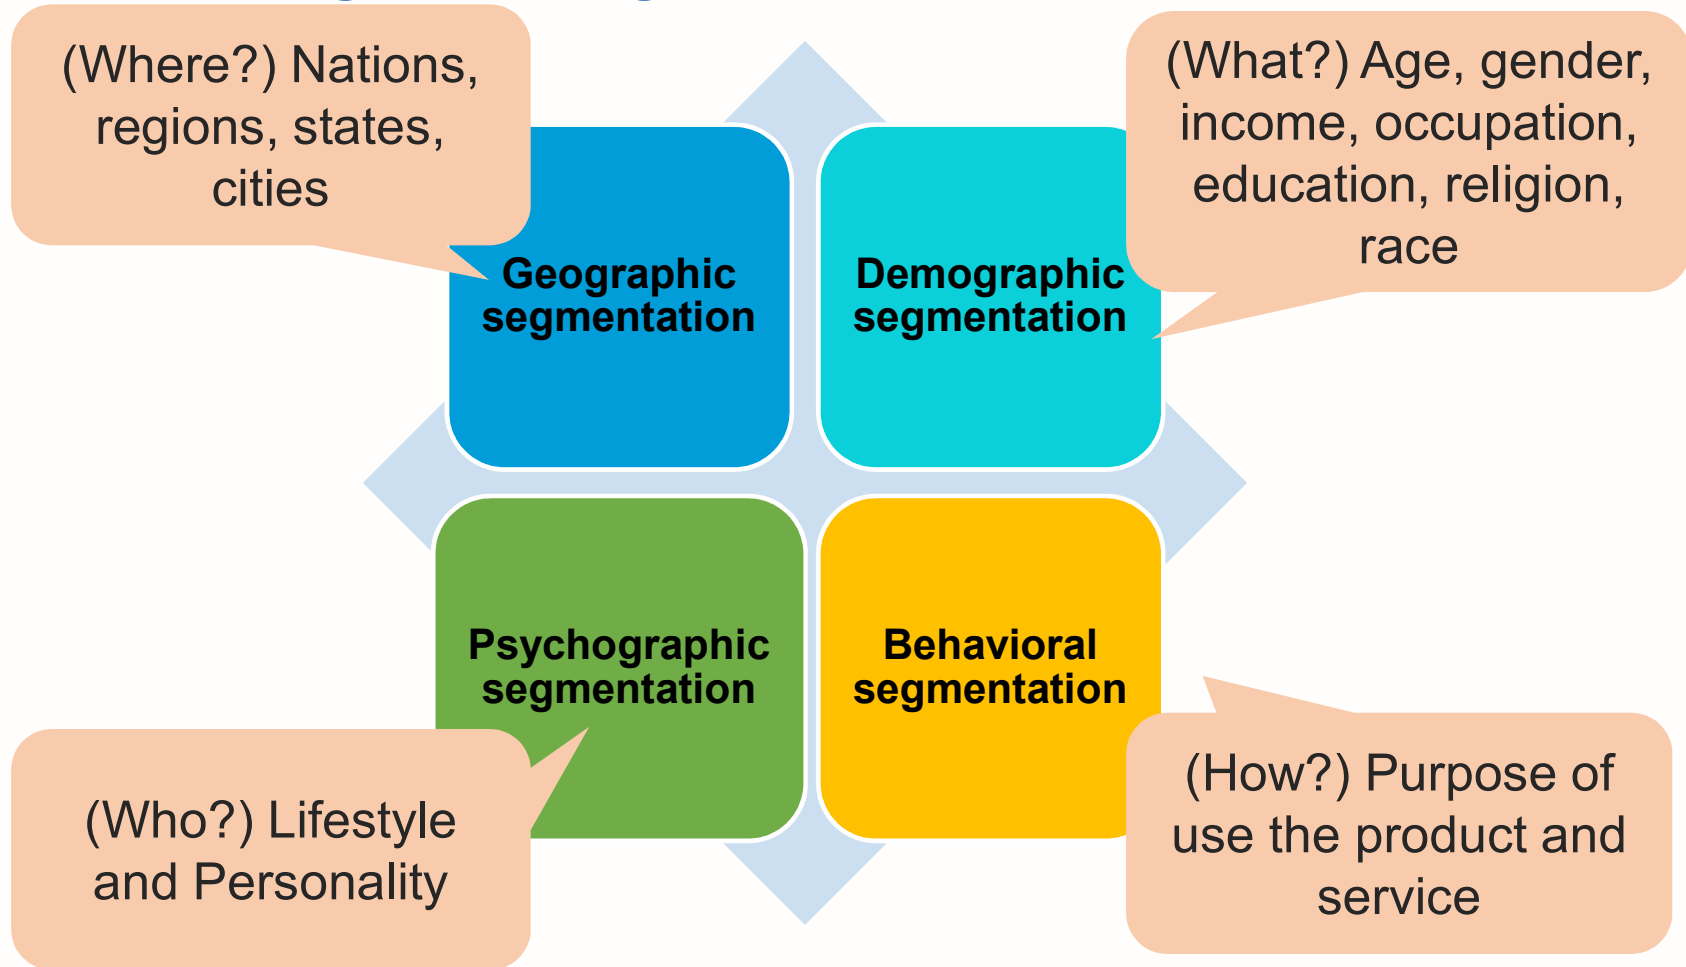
(Where?) Nations, regions, states, cities

(What?) Age, gender, income, occupation, education, religion, race

Geographic segmentation

Demographic segmentation

Psychographic segmentation

Behavioral segmentation

(Who?) Lifestyle and Personality

(How?) Purpose of use the product and service